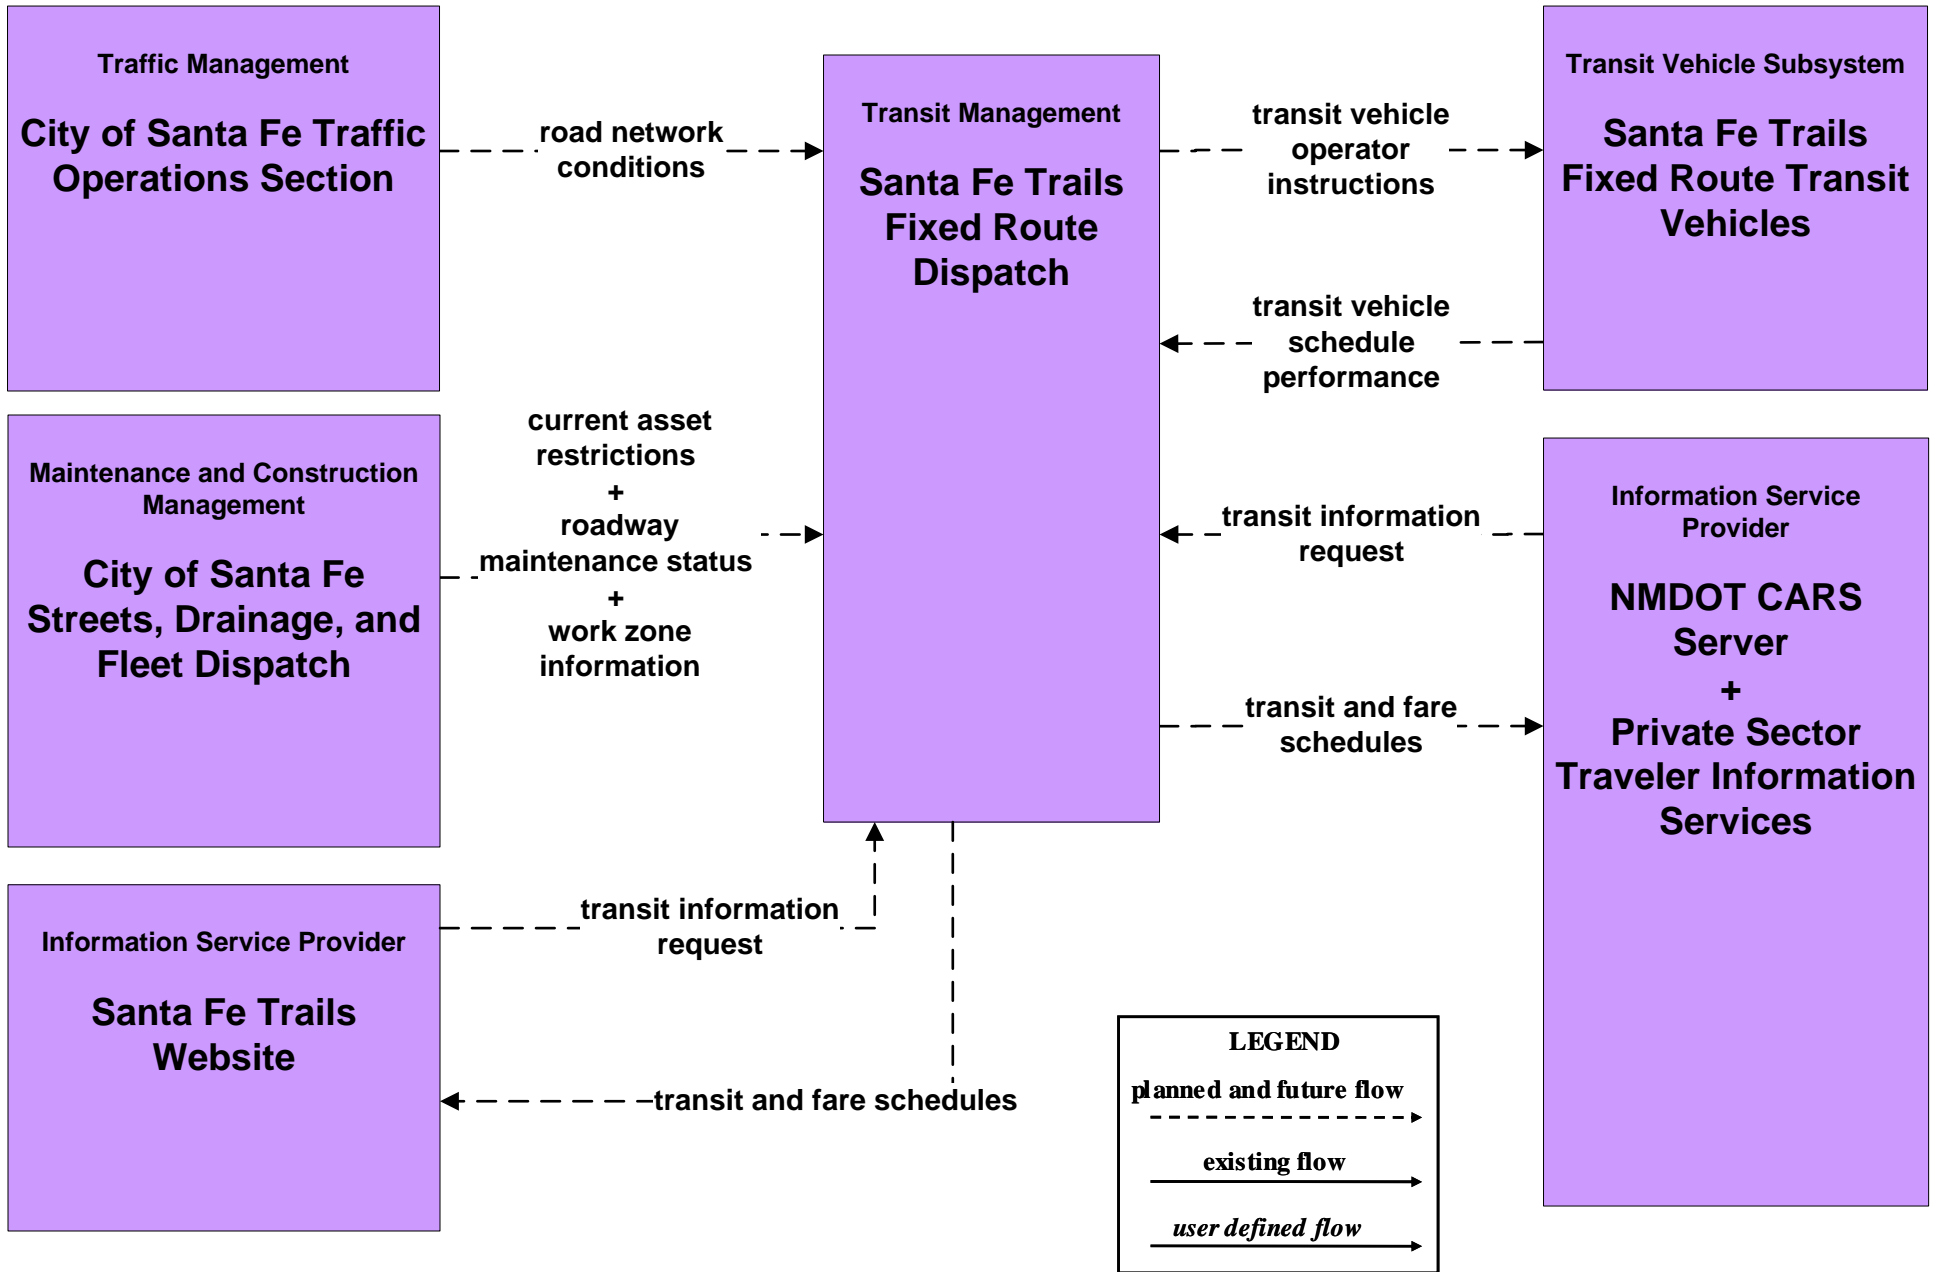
Traffic Management

City of Santa Fe Traffic Operations Section

road network conditions

Transit Management

Santa Fe Trails Fixed Route Dispatch

transit vehicle operator instructions

Transit Vehicle Subsystem

Santa Fe Trails Fixed Route Transit Vehicles

transit vehicle schedule performance

Maintenance and Construction Management

City of Santa Fe Streets, Drainage, and Fleet Dispatch

current asset restrictions
+
roadway maintenance status
+
work zone information

Information Service Provider

NMDOT CARS Server
+
Private Sector Traveler Information Services

transit information request

transit and fare schedules

Information Service Provider

Santa Fe Trails Website

transit information request

transit and fare schedules

LEGEND
planned and future flow
existing flow
user defined flow